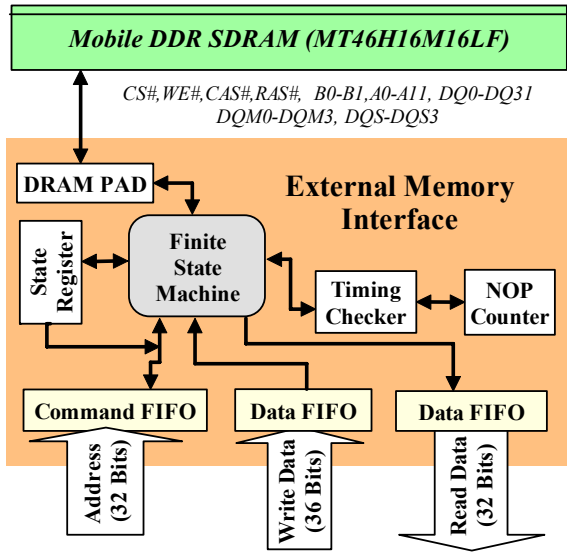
Mobile DDR SDRAM (MT46H16M16LF)

CS#,WE#,CAS#,RAS#, B0-B1,A0-A11, DQ0-DQ31
DQM0-DQM3, DQS-DQS3

DRAM PAD

External Memory Interface

State Register

Finite State Machine

Timing Checker

NOP Counter

Command FIFO

Data FIFO

Data FIFO

Address (32 Bits)

Write Data (36 Bits)

Read Data (32 Bits)